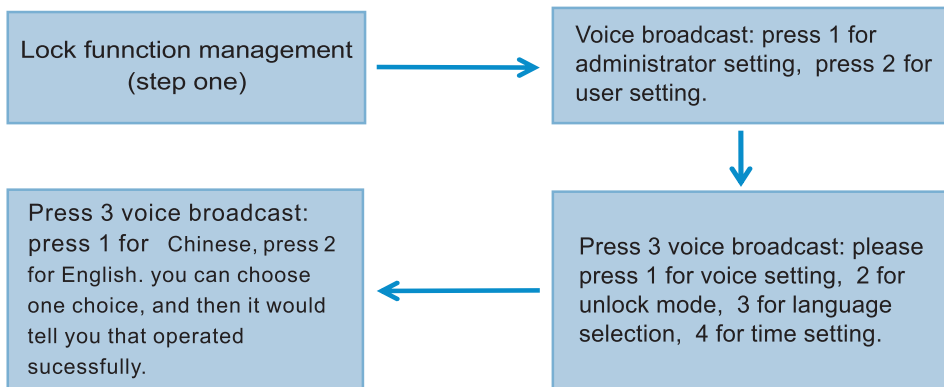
Lock funnction management (step one)

Voice broadcast: press 1 for administrator setting, press 2 for user setting.

Press 3 voice broadcast: please press 1 for voice setting, 2 for unlock mode, 3 for language selection, 4 for time setting.

Press 3 voice broadcast: press 1 for Chinese, press 2 for English. you can choose one choice, and then it would tell you that operated sucessfully.